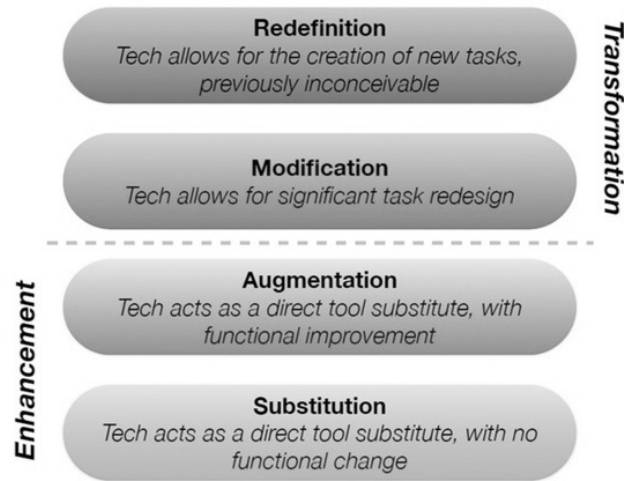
Redefinition
Tech allows for the creation of new tasks, previously inconceivable

Transformation

Modification
Tech allows for significant task redesign

Enhancement

Augmentation
Tech acts as a direct tool substitute, with functional improvement

Substitution
Tech acts as a direct tool substitute, with no functional change